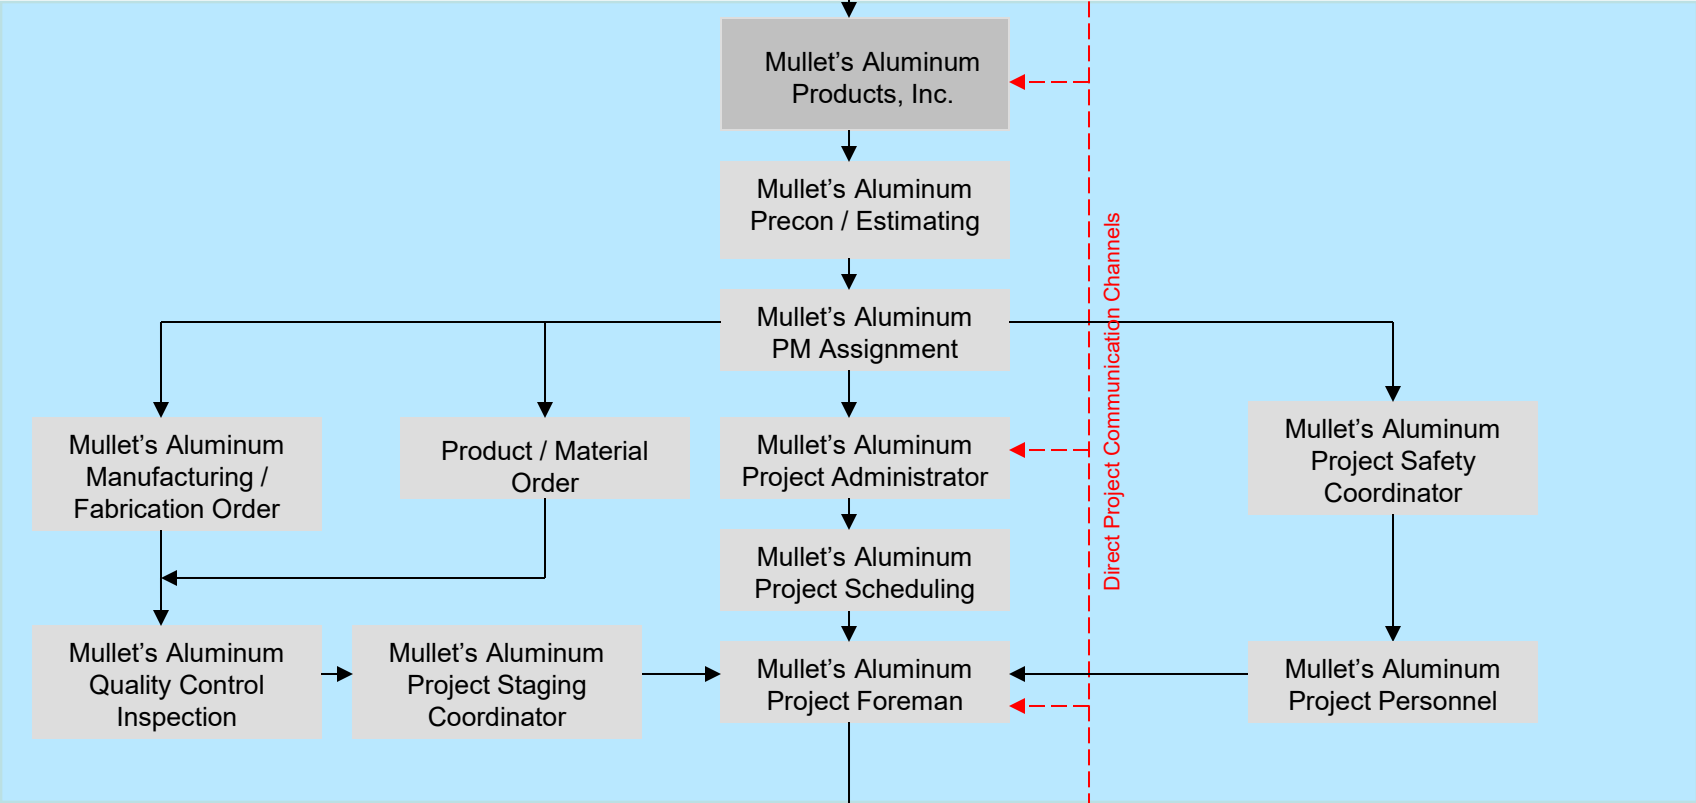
Mullet's Aluminum Products, Inc.

Mullet's Aluminum Precon / Estimating

Mullet's Aluminum PM Assignment

Mullet's Aluminum Manufacturing / Fabrication Order

Product / Material Order

Mullet's Aluminum Project Administrator

Mullet's Aluminum Project Safety Coordinator

Mullet's Aluminum Project Scheduling

Direct Project Communication Channels

Mullet's Aluminum Quality Control Inspection

Mullet's Aluminum Project Staging Coordinator

Mullet's Aluminum Project Foreman

Mullet's Aluminum Project Personnel